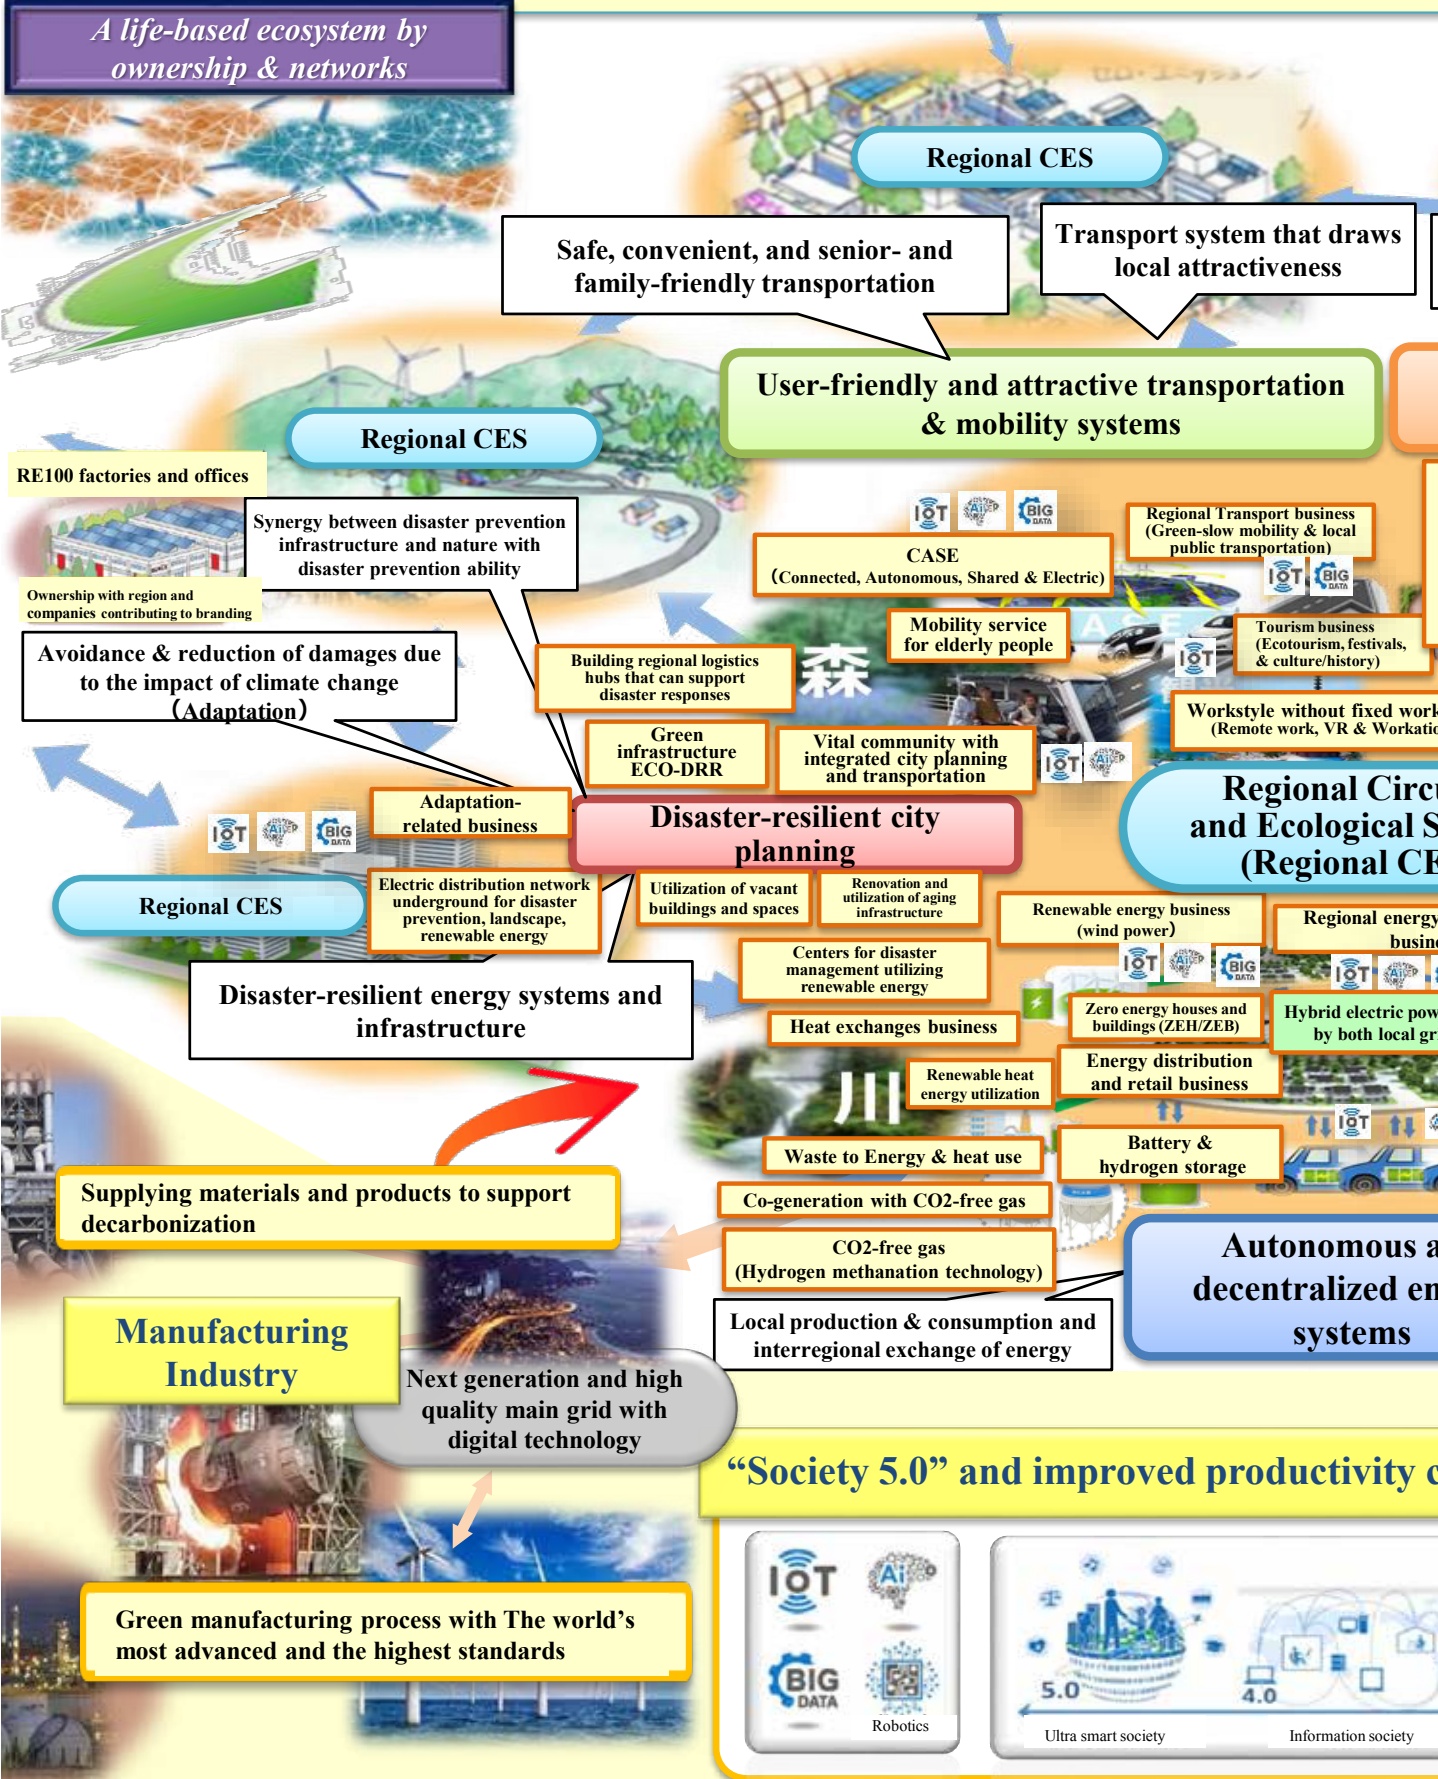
A life-based ecosystem by ownership & networks

Regional CES

Transport system that draws local attractiveness

Safe, convenient, and senior- and family-friendly transportation

User-friendly and attractive transportation & mobility systems

Regional CES

RE100 factories and offices

Synergy between disaster prevention infrastructure and nature with disaster prevention ability

Ownership with region and companies contributing to branding

IoT AI BIG DATA

CASE (Connected, Autonomous, Shared & Electric)

Regional Transport business (Green-slow mobility & local public transportation)

IoT BIG DATA

Mobility service for elderly people

Tourism business (Ecotourism, festivals, & culture/history)

Avoidance & reduction of damages due to the impact of climate change (Adaptation)

Building regional logistics hubs that can support disaster responses

森

IoT

Workstyle without fixed work (Remote work, VR & Workatio

Green infrastructure ECO-DRR

Vital community with integrated city planning and transportation

IoT AI

Regional Circu and Ecological S (Regional CE

IoT AI BIG DATA

Adaptation-related business

Disaster-resilient city planning

Regional CES

Electric distribution network underground for disaster prevention, landscape, renewable energy

Utilization of vacant buildings and spaces

Renovation and utilization of aging infrastructure

Renewable energy business (wind power)

Regional energy busin

IoT AI BIG DATA

IoT AI

Centers for disaster management utilizing renewable energy

Disaster-resilient energy systems and infrastructure

Heat exchanges business

Zero energy houses and buildings (ZEH/ZEB)

Hybrid electric pow by both local gr

川

Renewable heat energy utilization

Energy distribution and retail business

IoT

Waste to Energy & heat use

Battery & hydrogen storage

Supplying materials and products to support decarbonization

Co-generation with CO2-free gas

CO2-free gas (Hydrogen methanation technology)

Autonomous a decentralized en systems

Manufacturing Industry

Local production & consumption and interregional exchange of energy

Next generation and high quality main grid with digital technology

“Society 5.0” and improved productivity c

IoT AI

BIG DATA

Robotics

5.0

4.0

Ultra smart society

Information society

Green manufacturing process with The world’s most advanced and the highest standards